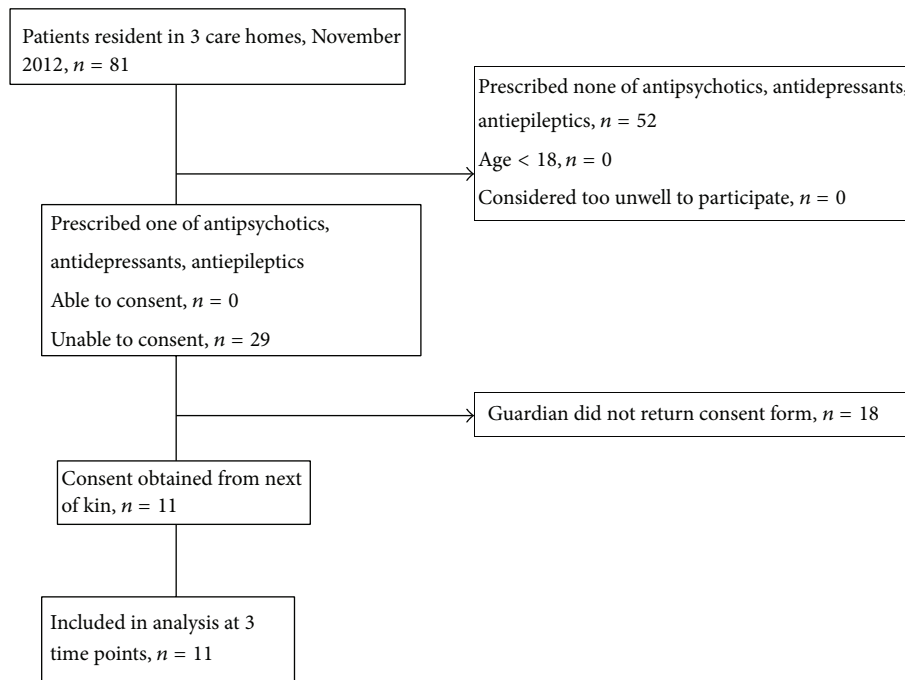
Patients resident in 3 care homes, November 2012, $n = 81$

Prescribed none of antipsychotics, antidepressants, antiepileptics, $n = 52$

Age $< 18$, $n = 0$

Considered too unwell to participate, $n = 0$

Prescribed one of antipsychotics, antidepressants, antiepileptics

Able to consent, $n = 0$

Unable to consent, $n = 29$

Guardian did not return consent form, $n = 18$

Consent obtained from next of kin, $n = 11$

Included in analysis at 3 time points, $n = 11$